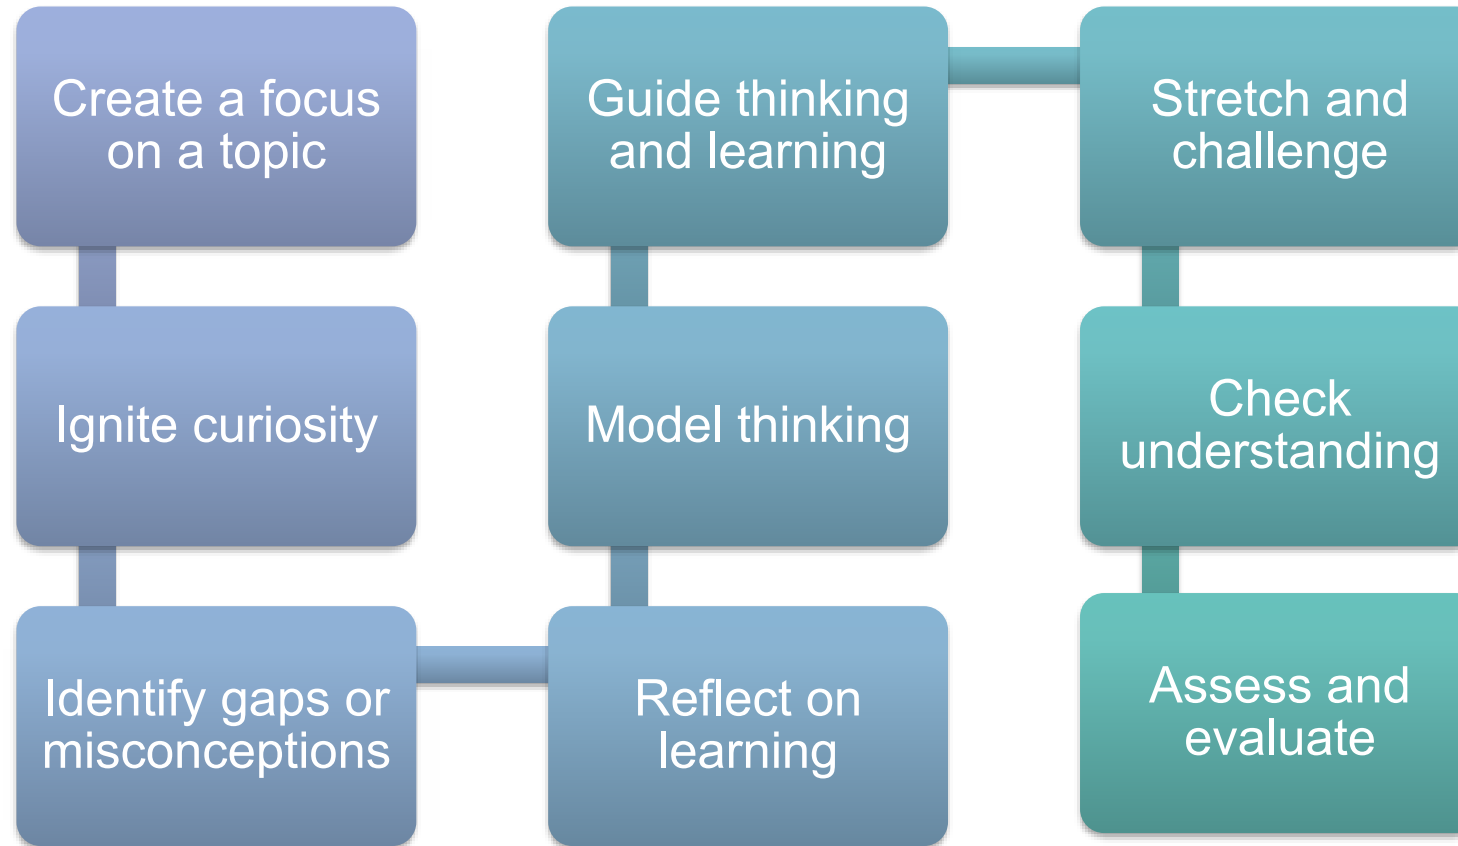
Create a focus on a topic

Ignite curiosity

Identify gaps or misconceptions

Reflect on learning

Model thinking

Guide thinking and learning

Stretch and challenge

Check understanding

Assess and evaluate